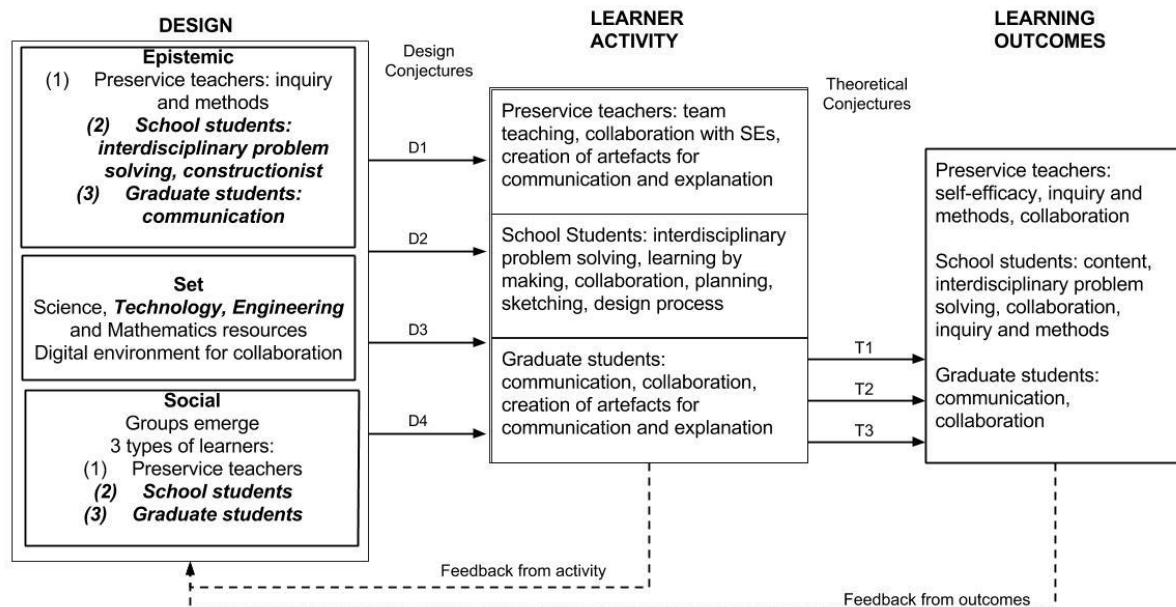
DESIGN

Epistemic
(1) Preservice teachers: inquiry and methods
(2) School students: interdisciplinary problem solving, constructionist
(3) Graduate students: communication

Set
Science, Technology, Engineering and Mathematics resources
Digital environment for collaboration

Social
Groups emerge
3 types of learners:
(1) Preservice teachers
(2) School students
(3) Graduate students

Design Conjectures

D1

D2

D3

D4

LEARNER ACTIVITY

Preservice teachers: team teaching, collaboration with SEs, creation of artefacts for communication and explanation

School Students: interdisciplinary problem solving, learning by making, collaboration, planning, sketching, design process

Graduate students: communication, collaboration, creation of artefacts for communication and explanation

Theoretical Conjectures

T1

T2

T3

LEARNING OUTCOMES

Preservice teachers: self-efficacy, inquiry and methods, collaboration

School students: content, interdisciplinary problem solving, collaboration, inquiry and methods

Graduate students: communication, collaboration

Feedback from activity

Feedback from outcomes